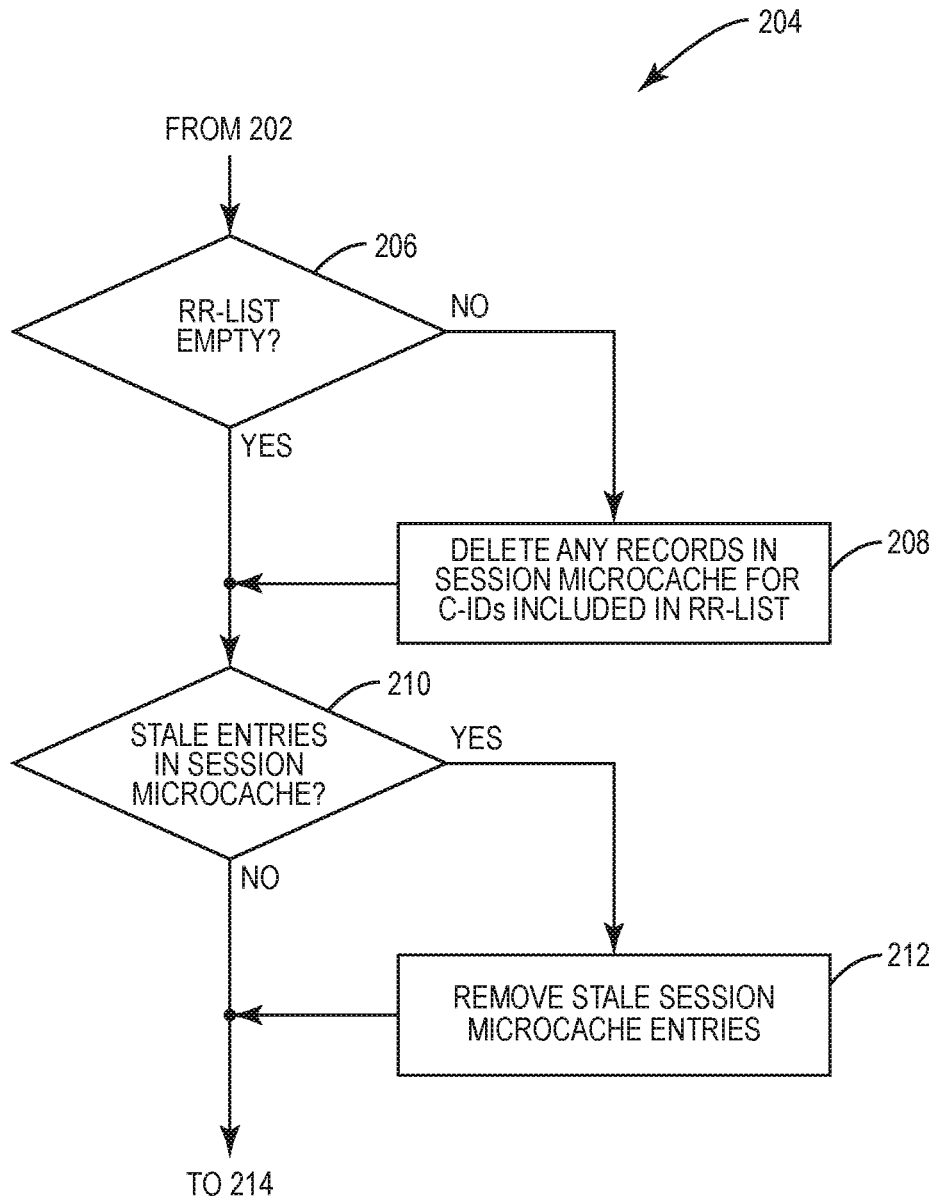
204

FROM 202

206

RR-LIST EMPTY?

NO

YES

DELETE ANY RECORDS IN SESSION MICROCACHE FOR C-IDs INCLUDED IN RR-LIST

208

210

STALE ENTRIES IN SESSION MICROCACHE?

YES

NO

REMOVE STALE SESSION MICROCACHE ENTRIES

212

TO 214